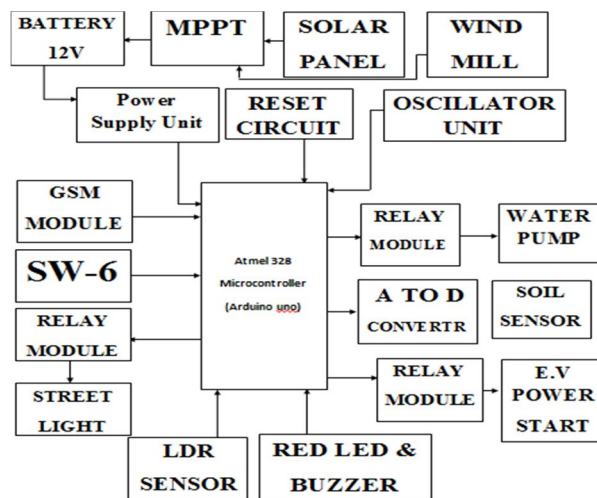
BATTERY 12V

MPPT

SOLAR PANEL

WIND MILL

Power Supply Unit

RESET CIRCUIT

OSCILLATOR UNIT

GSM MODULE

SW-6

Atmel 328 Microcontroller (Arduino uno)

RELAY MODULE

WATER PUMP

A TO D CONVERTR

SOIL SENSOR

RELAY MODULE

STREET LIGHT

RELAY MODULE

E.V POWER START

LDR SENSOR

RED LED & BUZZER